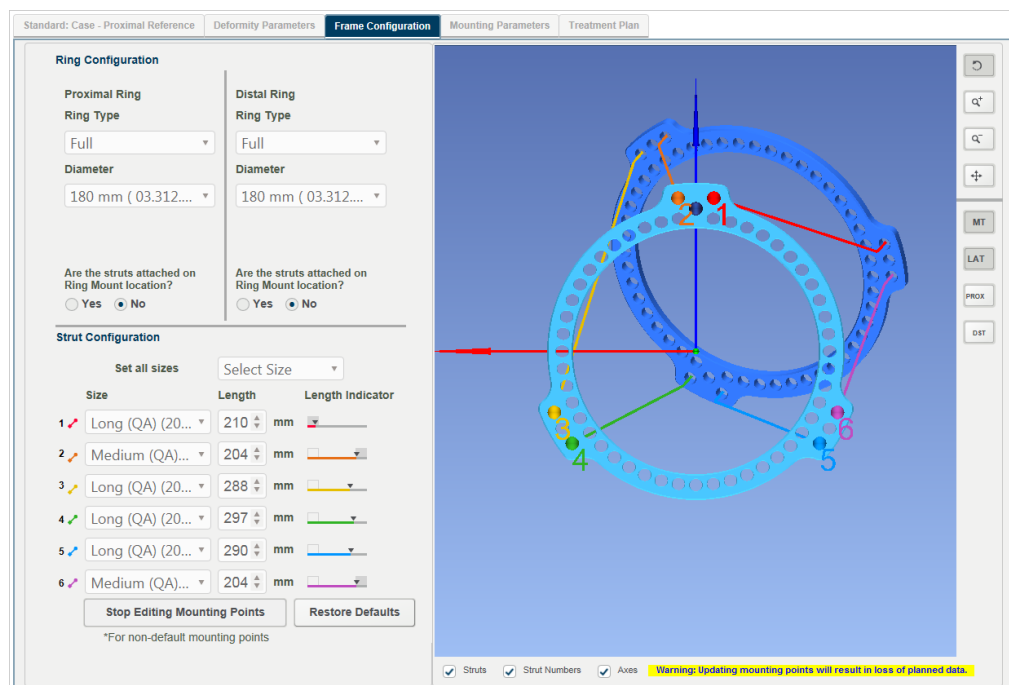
Standard: Case - Proximal Reference | Deformity Parameters | Frame Configuration | Mounting Parameters | Treatment Plan

Ring Configuration

Proximal Ring
Ring Type
Full
Diameter
180 mm ( 03.312....

Are the struts attached on Ring Mount location?
Yes No

Distal Ring
Ring Type
Full
Diameter
180 mm ( 03.312....

Are the struts attached on Ring Mount location?
Yes No

Strut Configuration

Set all sizes Select Size

| | Size | Length | | Length Indicator |
|---|---|---|---|---|
| 1 | Long (QA) (20... | 210 | mm | |
| 2 | Medium (QA)... | 204 | mm | |
| 3 | Long (QA) (20... | 288 | mm | |
| 4 | Long (QA) (20... | 297 | mm | |
| 5 | Long (QA) (20... | 290 | mm | |
| 6 | Medium (QA)... | 204 | mm | |

Stop Editing Mounting Points
Restore Defaults
*For non-default mounting points

1 2 3 4 5 6

MT
LAT
PROX
DST

Struts Strut Numbers Axes Warning: Updating mounting points will result in loss of planned data.